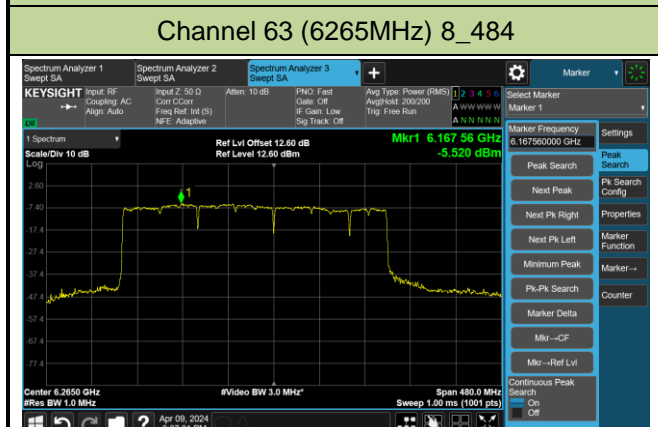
Channel 63 (6265MHz) 8_484

Spectrum Analyzer 1 Swept SA
Spectrum Analyzer 2 Swept SA
Spectrum Analyzer 3 Swept SA
Marker

KEYSIGHT
Input: RF
Coupling: AC
Align: Auto
Input Z: 50 Ω
Corr CCorr
Freq Ref: Int (S)
NFE: Adaptive
Atten: 10 dB
PNO: Fast
Gate: Off
IF Gain: Low
Sig Track: Off
Avg Type: Power (RMS)
Avg|Hold: 200/200
Trig: Free Run
1 2 3 4 5 6
A WWWWW
A NNNNN

Select Marker
Marker 1

1 Spectrum
Scale/Div 10 dB
Log
Ref Lvl Offset 12.60 dB
Ref Level 12.60 dBm
Mkr1 6.167 56 GHz
-5.520 dBm

2.60
-7.40
-17.4
-27.4
-37.4
-47.4
-57.4
-67.4
-77.4

Center 6.2650 GHz
#Res BW 1.0 MHz
#Video BW 3.0 MHz*
Span 480.0 MHz
Sweep 1.00 ms (1001 pts)

Marker Frequency
6.167560000 GHz
Peak Search
Next Peak
Next Pk Right
Next Pk Left
Minimum Peak
Pk-Pk Search
Marker Delta
Mkr→CF
Mkr→Ref Lvl
Continuous Peak Search
On
Off

Settings
Peak Search
Pk Search Config
Properties
Marker Function
Marker→
Counter

Apr 09, 2024